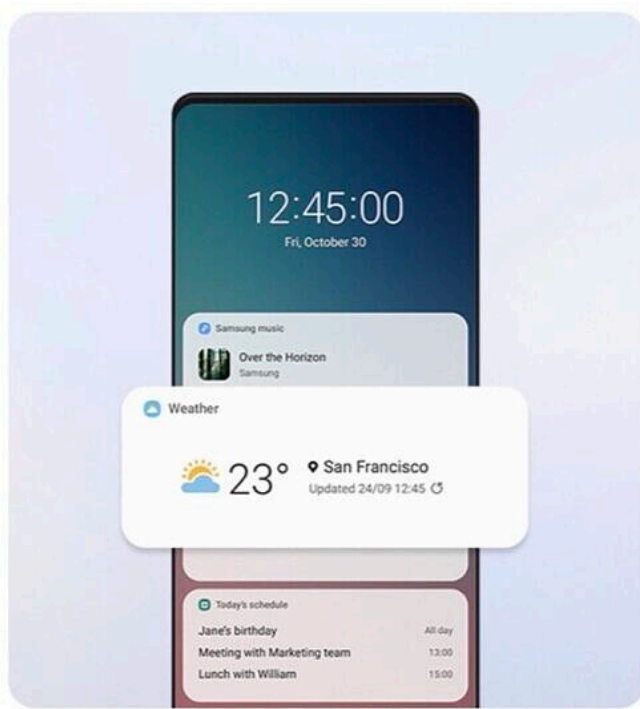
12:45:00
Fri, October 30

Samsung music
Over the Horizon
Samsung

Weather
23°
San Francisco
Updated 24/09 12:45

Today's schedule
| | |
|---|---|
| Jane's birthday | All day |
| Meeting with Marketing team | 13:00 |
| Lunch with William | 15:00 |